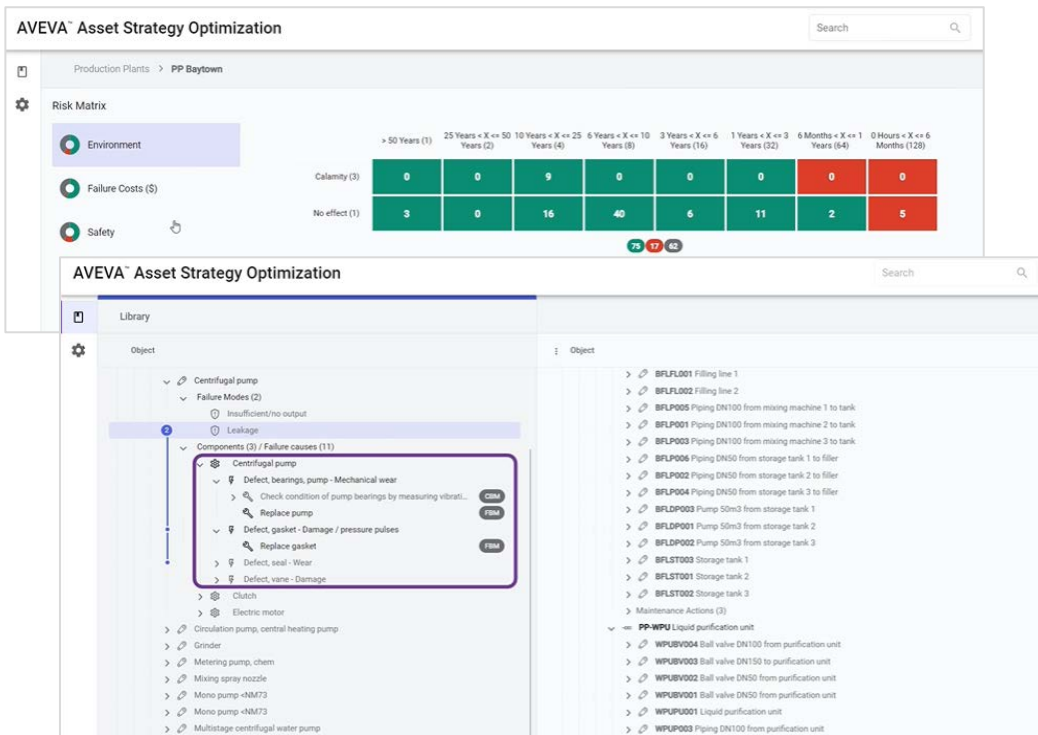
AVEVA™ Asset Strategy Optimization

Search

Production Plants > PP Baytown

Risk Matrix

Environment

Failure Costs ($)

Safety

|  | > 50 Years (1) | 25 Years < X <= 50 Years (2) | 10 Years < X <= 25 Years (4) | 6 Years < X <= 10 Years (8) | 3 Years < X <= 6 Years (16) | 1 Years < X <= 3 Years (32) | 6 Months < X <= 1 Years (64) | 0 Hours < X <= 6 Months (128) |
|---|---|---|---|---|---|---|---|---|
| Calamity (3) | 0 | 0 | 9 | 0 | 0 | 0 | 0 | 0 |
| No effect (1) | 3 | 0 | 16 | 40 | 6 | 11 | 2 | 5 |

75 17 62

AVEVA™ Asset Strategy Optimization

Search

Library

Object

Centrifugal pump
Failure Modes (2)
Insufficient/no output
Leakage
2
Components (3) / Failure causes (11)
Centrifugal pump
Defect, bearings, pump - Mechanical wear
Check condition of pump bearings by measuring vibrati... CBM
Replace pump FBM
Defect, gasket - Damage / pressure pulses
Replace gasket FBM
Defect, seal - Wear
Defect, vane - Damage
Clutch
Electric motor
Circulation pump, central heating pump
Grinder
Metering pump, chem
Mixing spray nozzle
Mono pump <NM73
Mono pump <NM73
Multistage centrifugal water pump

Object

BFLFL001 Filling line 1
BFLFL002 Filling line 2
BFLP005 Piping DN100 from mixing machine 1 to tank
BFLP001 Piping DN100 from mixing machine 2 to tank
BFLP003 Piping DN100 from mixing machine 3 to tank
BFLP006 Piping DN50 from storage tank 1 to filler
BFLP002 Piping DN50 from storage tank 2 to filler
BFLP004 Piping DN50 from storage tank 3 to filler
BFLDP003 Pump 50m3 from storage tank 1
BFLDP001 Pump 50m3 from storage tank 2
BFLDP002 Pump 50m3 from storage tank 3
BFLST003 Storage tank 1
BFLST001 Storage tank 2
BFLST002 Storage tank 3
Maintenance Actions (3)
PP-WPU Liquid purification unit
WPUBV004 Ball valve DN100 from purification unit
WPUBV003 Ball valve DN150 to purification unit
WPUBV002 Ball valve DN50 from purification unit
WPUBV001 Ball valve DN50 to purification unit
WPUPU001 Liquid purification unit
WPUP003 Piping DN100 from purification unit